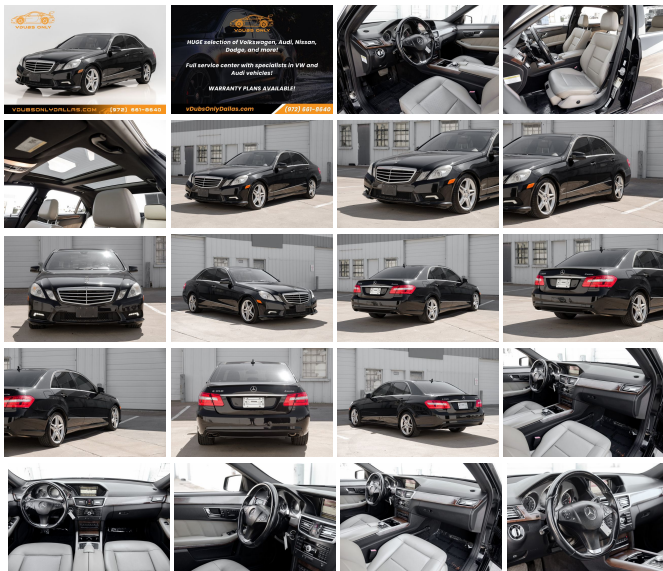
VDUBS ONLY

VDUBSONLYDALLAS.COM (972) 661-8640

VDUBS ONLY

HUGE selection of Volkswagen, Audi, Nissan, Dodge, and more!

Full service center with specialists in VW and Audi vehicles!

WARRANTY PLANS AVAILABLE!

vDubsOnlyDallas.com (972) 661-8640